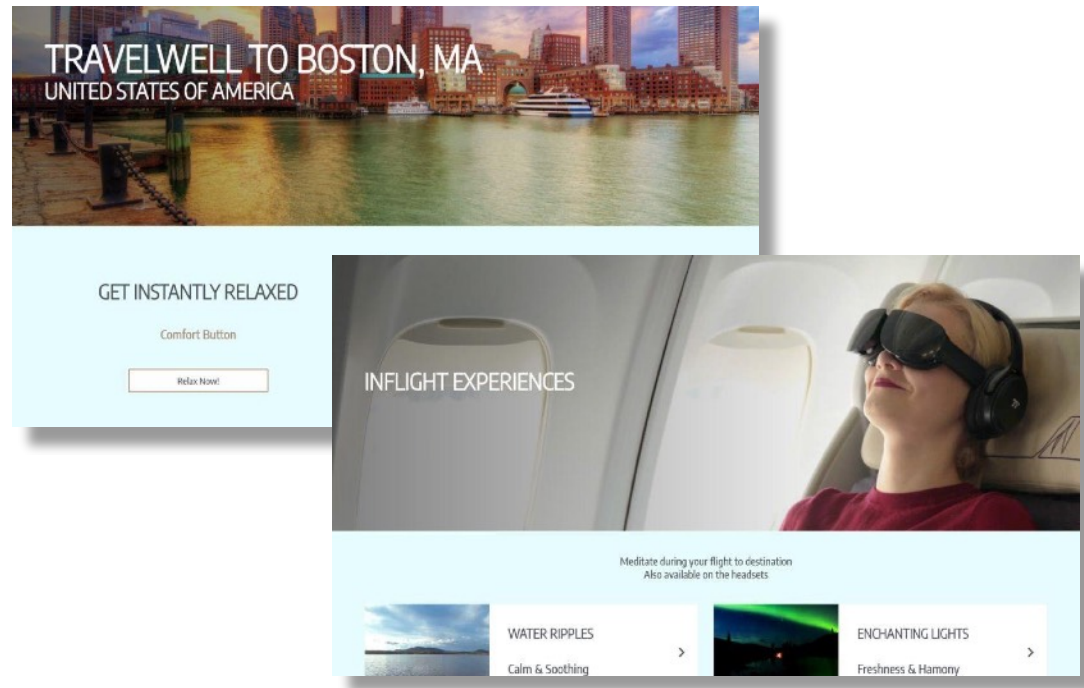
TRAVELWELL TO BOSTON, MA
UNITED STATES OF AMERICA

GET INSTANTLY RELAXED

Comfort Button

Relax Now!

INFLIGHT EXPERIENCES

Meditate during your flight to destination
Also available on the headsets

WATER RIPPLES
Calm & Soothing
>

ENCHANTING LIGHTS
Freshness & Hamony
>